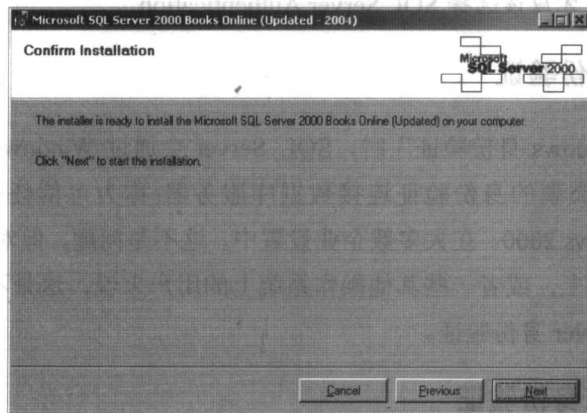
Microsoft SQL Server 2000 Books Online (Updated - 2004)

Confirm Installation

Microsoft SQL Server 2000

The installer is ready to install the Microsoft SQL Server 2000 Books Online (Updated) on your computer.

Click "Next" to start the installation.

Cancel
Previous
Next